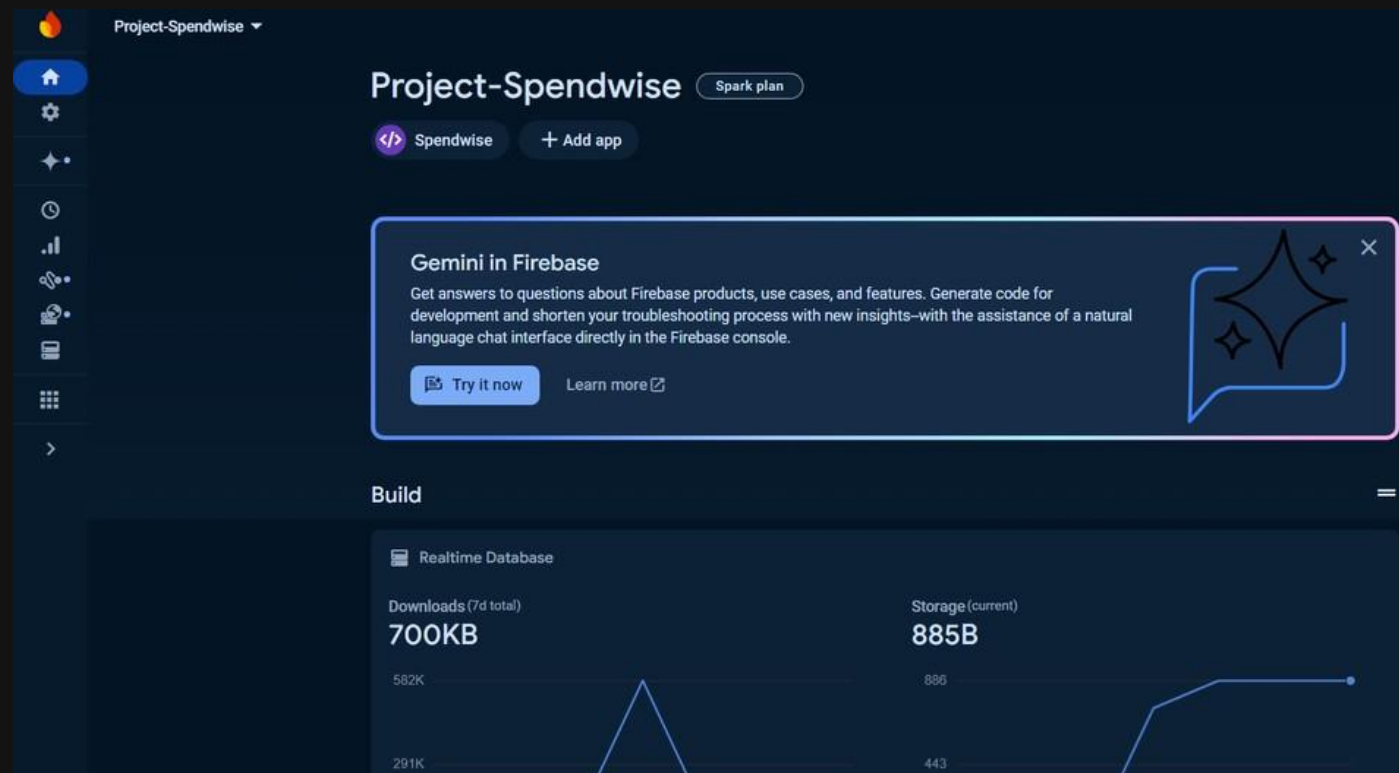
Project-Spendwise

Project-Spendwise Spark plan

Spendwise + Add app

Gemini in Firebase

Get answers to questions about Firebase products, use cases, and features. Generate code for development and shorten your troubleshooting process with new insights–with the assistance of a natural language chat interface directly in the Firebase console.

Try it now Learn more

Build

Realtime Database

Downloads (7d total)
700KB

Storage (current)
885B

582K
291K

886
443